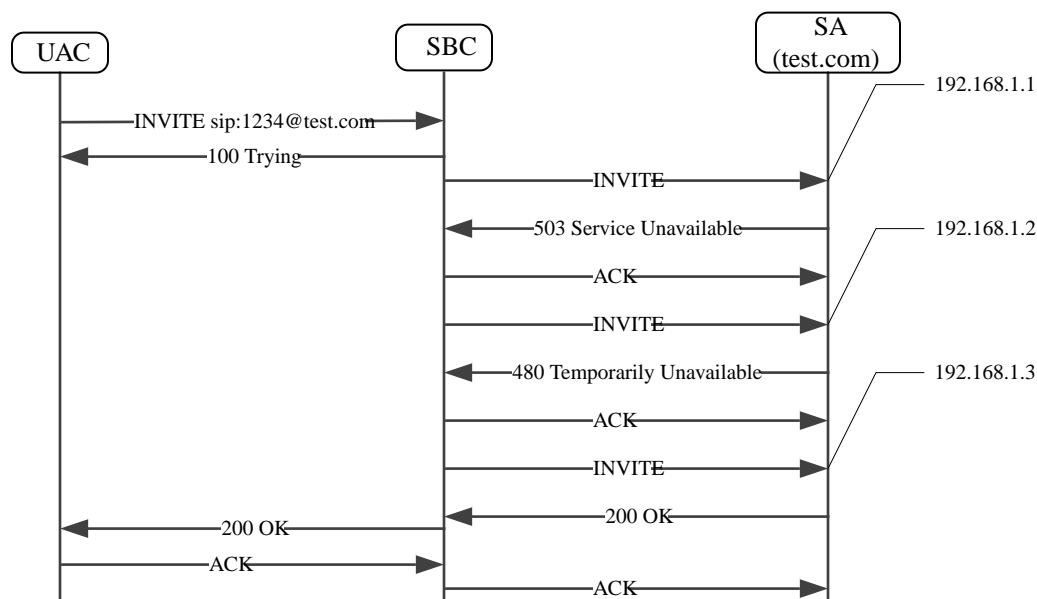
UAC

SBC

SA
(test.com)

192.168.1.1

INVITE sip:1234@test.com

100 Trying

INVITE

503 Service Unavailable

192.168.1.2

ACK

INVITE

480 Temporarily Unavailable

192.168.1.3

ACK

INVITE

200 OK

200 OK

ACK

ACK